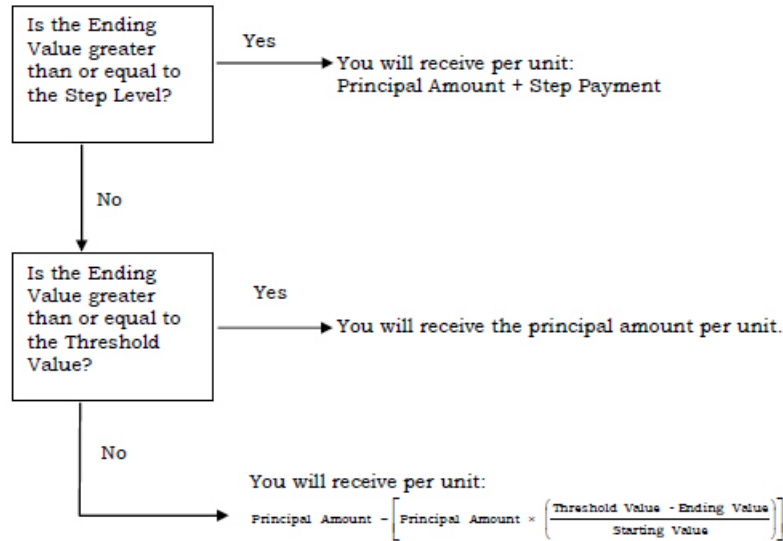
Is the Ending Value greater than or equal to the Step Level?

Yes

You will receive per unit: Principal Amount + Step Payment

No

Is the Ending Value greater than or equal to the Threshold Value?

Yes

You will receive the principal amount per unit.

No

You will receive per unit:

$\text{Principal Amount} - \left[\text{Principal Amount} \times \left(\frac{\text{Threshold Value} - \text{Ending Value}}{\text{Starting Value}}\right)\right]$